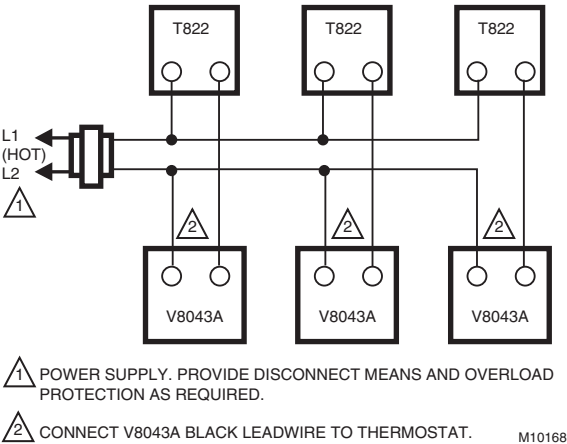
T822

T822

T822

L1
(HOT)
L2

1

2

2

2

V8043A

V8043A

V8043A

1 POWER SUPPLY. PROVIDE DISCONNECT MEANS AND OVERLOAD PROTECTION AS REQUIRED.

2 CONNECT V8043A BLACK LEADWIRE TO THERMOSTAT.

M10168